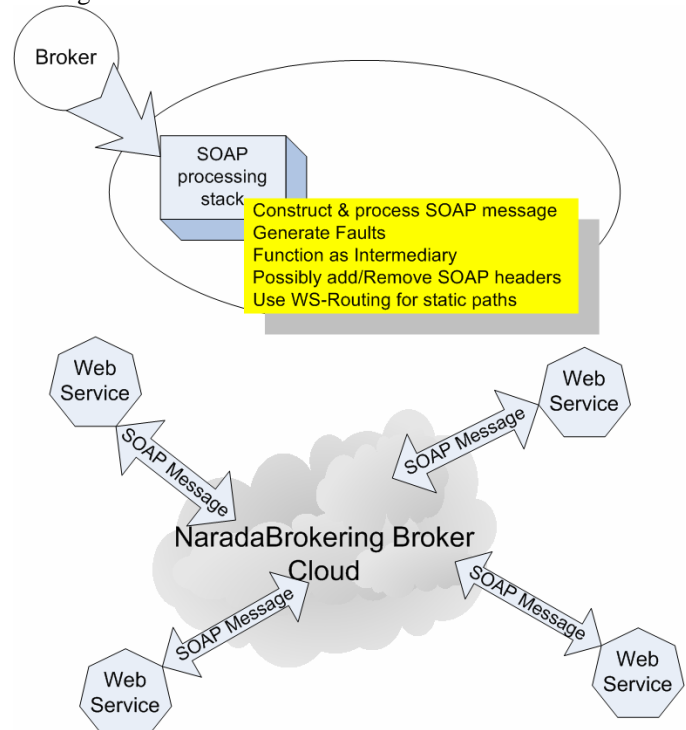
Broker

SOAP processing stack

Construct & process SOAP message
Generate Faults
Function as Intermediary
Possibly add/Remove SOAP headers
Use WS-Routing for static paths

Web Service

SOAP Message

Web Service

SOAP Message

NaradaBrokering Broker Cloud

SOAP Message

Web Service

SOAP Message

Web Service